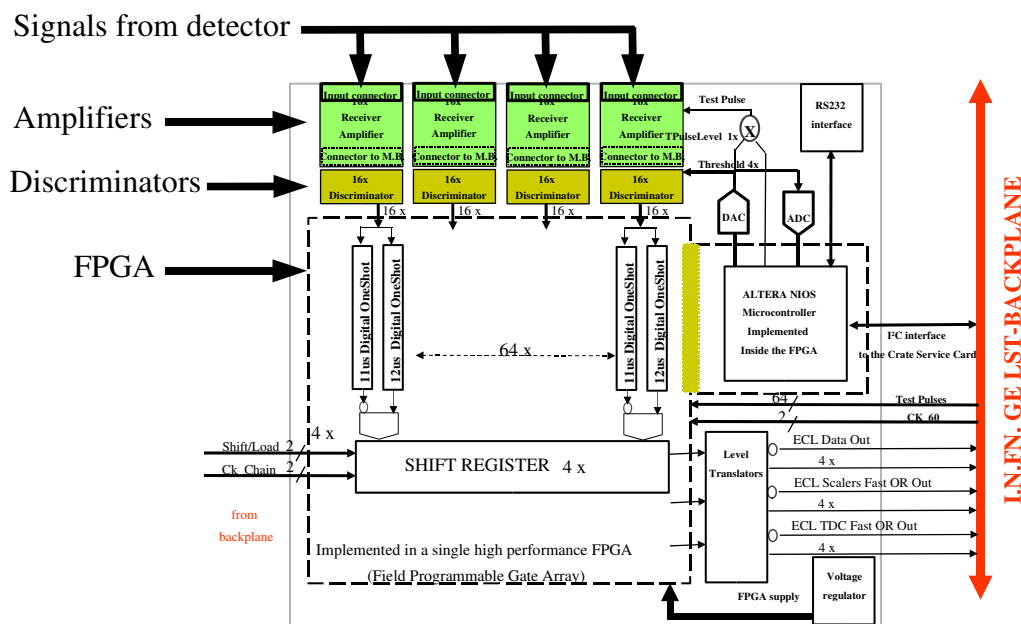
Signals from detector

Amplifiers

Discriminators

FPGA

Input connector
16x
Receiver
Amplifier
Connector to M.B

Input connector
16x
Receiver
Amplifier
Connector to M.B

Input connector
16x
Receiver
Amplifier
Connector to M.B

Input connector
16x
Receiver
Amplifier
Connector to M.B

16x
Discriminator

16x
Discriminator

16x
Discriminator

16x
Discriminator

Test Pulse
TPulseLevel 1x
X
Threshold 4x

RS232
interface

DAC

ADC

16 x
16 x
16 x
16 x

11us Digital OneShot
12us Digital OneShot

64 x

11us Digital OneShot
12us Digital OneShot

ALTERA NIOS
Microcontroller
Implemented
Inside the FPGA

I²C interface
to the Crate Service Card

64
Test Pulses
2
CK_60

Shift/Load 2
4 x
Ck_Chain 2

SHIFT REGISTER 4 x

Level
Translators

ECL Data Out
4 x
ECL Scalers Fast OR Out
4 x
ECL TDC Fast OR Out
4 x

from
backplane

Implemented in a single high performance FPGA
(Field Programmable Gate Array)

FPGA supply

Voltage
regulator

I.N.FN. GE LST-BACKPLANE